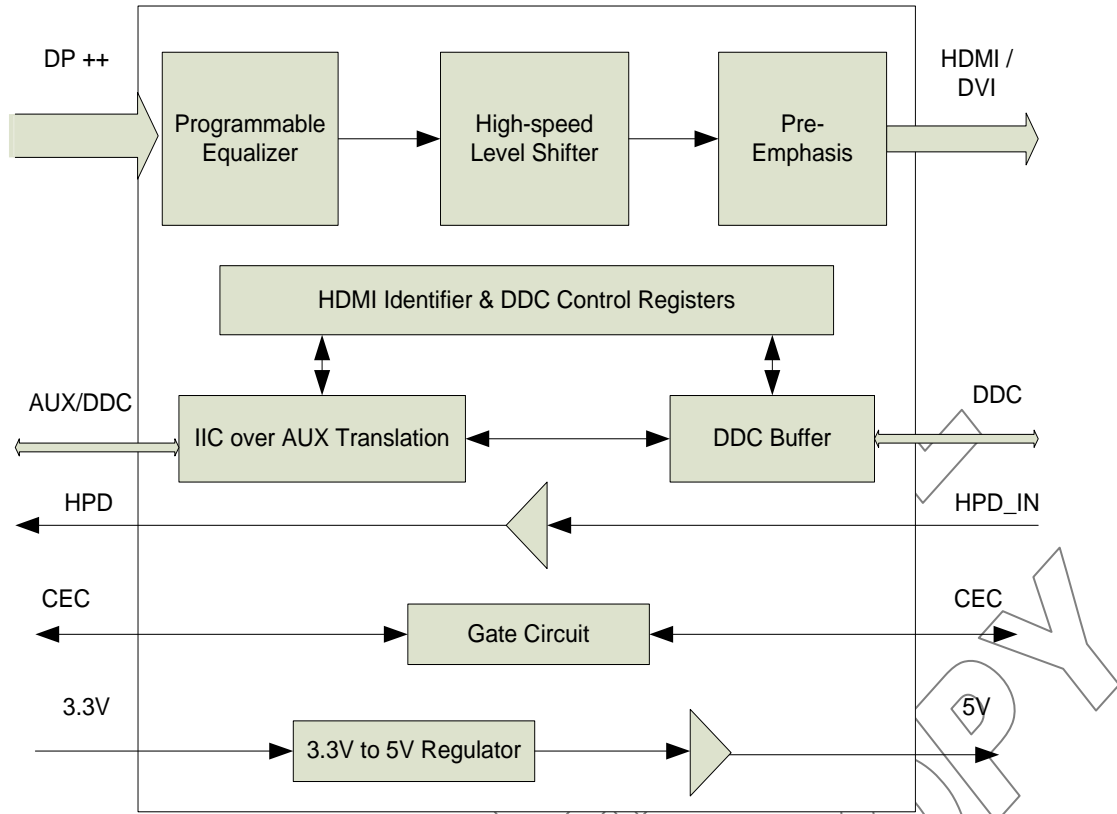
DP ++

Programmable Equalizer

High-speed Level Shifter

Pre-Emphasis

HDMI / DVI

HDMI Identifier & DDC Control Registers

AUX/DDC

IIC over AUX Translation

DDC Buffer

DDC

HPD

HPD_IN

CEC

Gate Circuit

CEC

3.3V

3.3V to 5V Regulator

5V